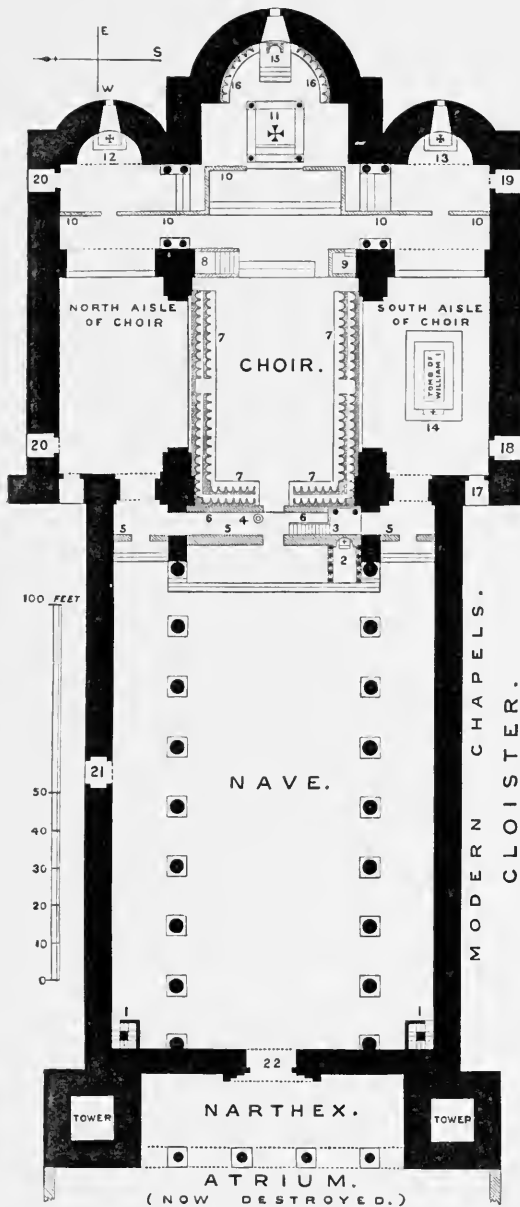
E
S
W
15
16
16
11
12
13
20
19
10
10
10
10
10
8
9
NORTH AISLE OF CHOIR
SOUTH AISLE OF CHOIR
7
7
CHOIR.
TOMB OF WILLIAM I
14
20
18
7
7
17
6
5
4
6
3
5
5
2
100 FEET
50
40
30
20
10
0
MODERN CHAPELS.
CLOISTER.
21
NAVE.
1
1
22
TOWER
NARTHEX.
TOWEP
ATRIUM.
(NOW DESTROYED.)